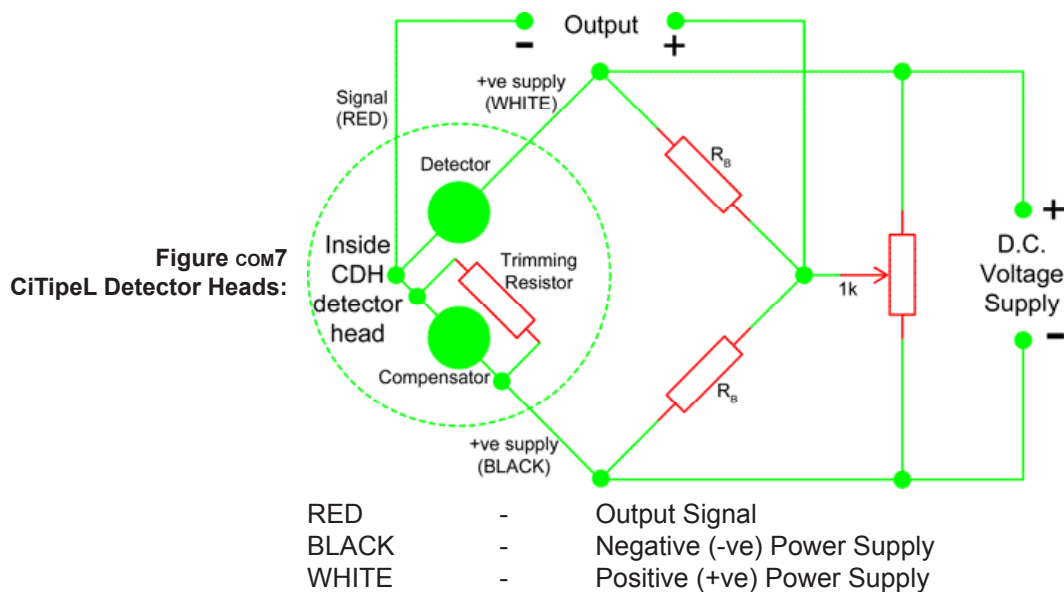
Figure COM7
CiTipeL Detector Heads:

Output
-
+
Signal (RED)
+ve supply (WHITE)
Detector
Inside CDH detector head
Trimming Resistor
Compensator
+ve supply (BLACK)
$R_B$
$R_B$
1k
+
D.C. Voltage Supply
-

| | | |
|---|---|---|
| RED | - | Output Signal |
| BLACK | - | Negative (-ve) Power Supply |
| WHITE | - | Positive (+ve) Power Supply |